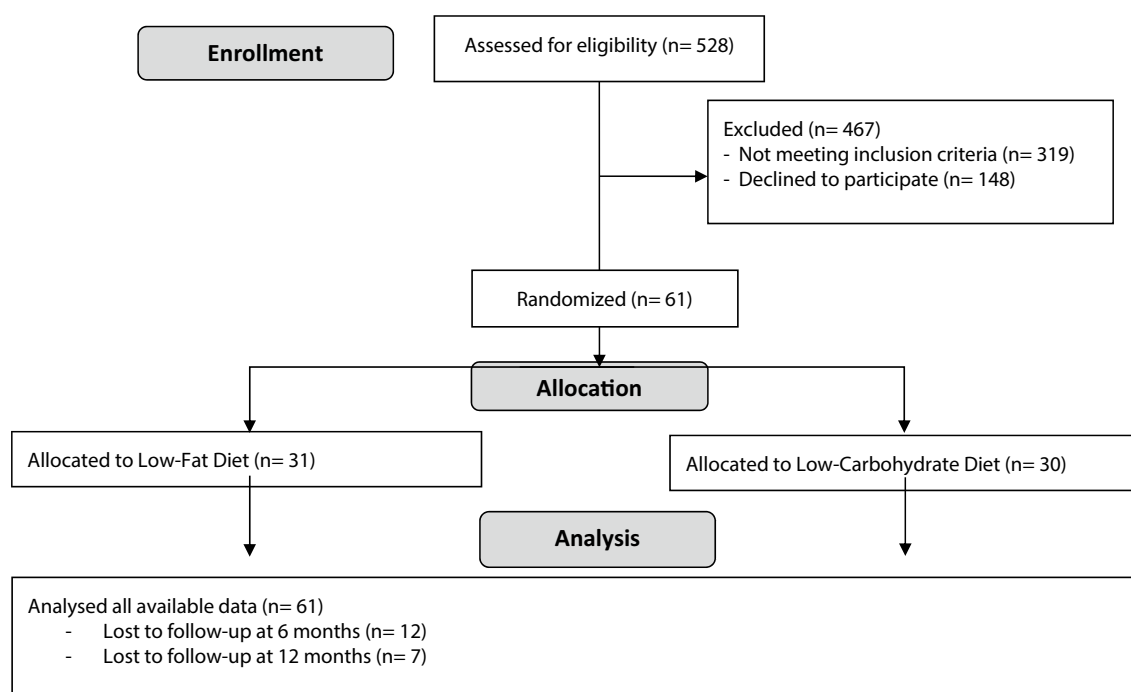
Enrollment

Assessed for eligibility (n= 528)

Excluded (n= 467)
- Not meeting inclusion criteria (n= 319)
- Declined to participate (n= 148)

Randomized (n= 61)

Allocation

Allocated to Low-Fat Diet (n= 31)

Allocated to Low-Carbohydrate Diet (n= 30)

Analysis

Analysed all available data (n= 61)
- Lost to follow-up at 6 months (n= 12)
- Lost to follow-up at 12 months (n= 7)